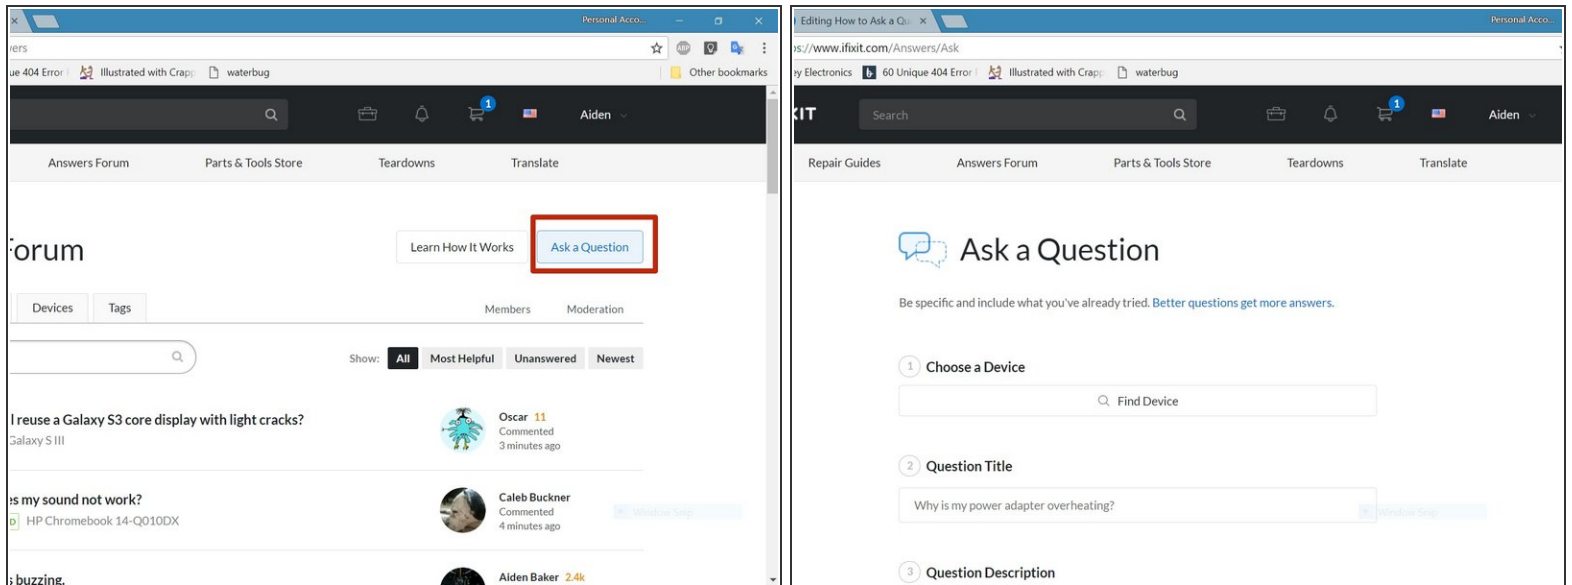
Personal Acco...

vers

ue 404 Error | Illustrated with Crapp | waterbug | Other bookmarks

1

Aiden

Answers Forum | Parts & Tools Store | Teardowns | Translate

'orum

Learn How It Works

Ask a Question

Devices | Tags | Members | Moderation

Show: All | Most Helpful | Unanswered | Newest

I reuse a Galaxy S3 core display with light cracks?
Galaxy S III

Oscar 11
Commented
3 minutes ago

es my sound not work?
HP Chromebook 14-Q010DX

Caleb Buckner
Commented
4 minutes ago

s buzzing.

Aiden Baker 2.4k

Editing How to Ask a Qu ×

Personal Acco...

s://www.ifixit.com/Answers/Ask

y Electronics | 60 Unique 404 Error | Illustrated with Crapp | waterbug

IT

Search

1

Aiden

Repair Guides | Answers Forum | Parts & Tools Store | Teardowns | Translate

Ask a Question

Be specific and include what you've already tried. Better questions get more answers.

1 Choose a Device

Find Device

2 Question Title

Why is my power adapter overheating?

3 Question Description